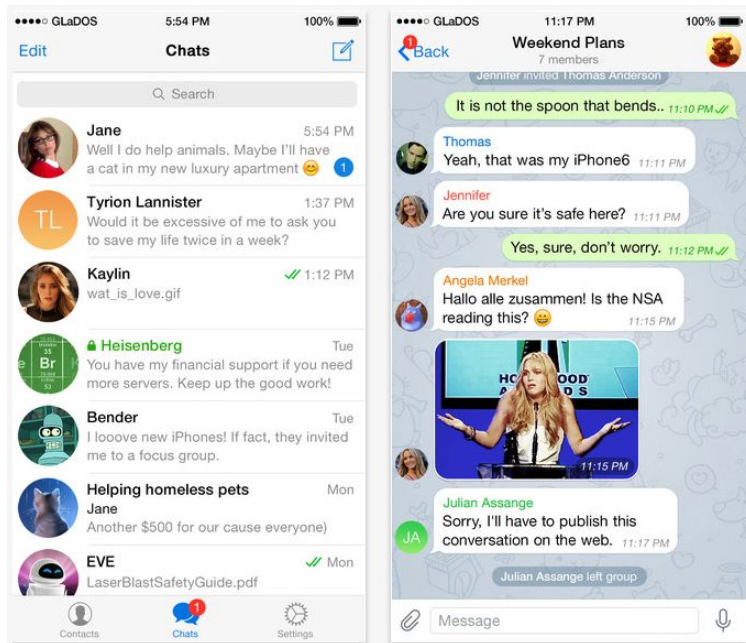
●●●●○ GLaDOS 5:54 PM 100%

Edit Chats

Search

Jane 5:54 PM
Well I do help animals. Maybe I'll have a cat in my new luxury apartment 😊 1

TL Tyrion Lannister 1:37 PM
Would it be excessive of me to ask you to save my life twice in a week?

Kaylin 1:12 PM
wat_is_love.gif

Heisenberg Tue
You have my financial support if you need more servers. Keep up the good work!

Bender Tue
I looove new iPhones! If fact, they invited me to a focus group.

Helping homeless pets Mon
Jane
Another $500 for our cause everyone)

EVE Mon
LaserBlastSafetyGuide.pdf

Contacts Chats 1 Settings

●●●●○ GLaDOS 11:17 PM 100%

1 Back Weekend Plans
7 members

Jennifer invited Thomas Anderson

It is not the spoon that bends.. 11:10 PM

Thomas
Yeah, that was my iPhone6 11:11 PM

Jennifer
Are you sure it's safe here? 11:11 PM

Yes, sure, don't worry. 11:12 PM

Angela Merkel
Hallo alle zusammen! Is the NSA reading this? 😀 11:15 PM

11:15 PM

JA Julian Assange
Sorry, I'll have to publish this conversation on the web. 11:17 PM

Julian Assange left group

Message